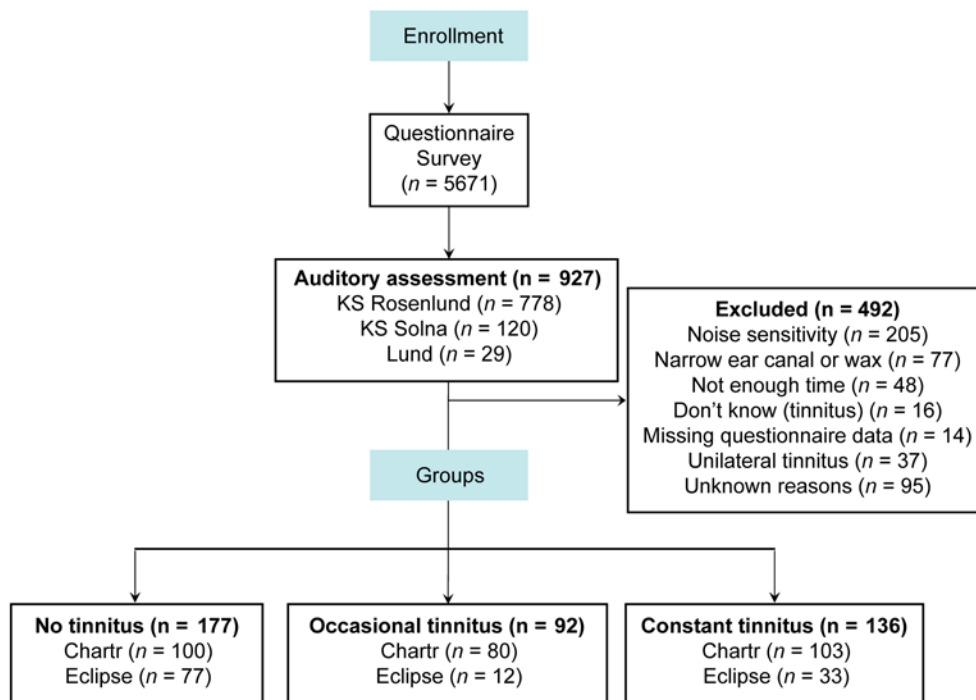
Enrollment

Questionnaire Survey ($n$ = 5671)

**Auditory assessment (n = 927)**
KS Rosenlund ($n$ = 778)
KS Solna ($n$ = 120)
Lund ($n$ = 29)

**Excluded (n = 492)**
Noise sensitivity ($n$ = 205)
Narrow ear canal or wax ($n$ = 77)
Not enough time ($n$ = 48)
Don't know (tinnitus) ($n$ = 16)
Missing questionnaire data ($n$ = 14)
Unilateral tinnitus ($n$ = 37)
Unknown reasons ($n$ = 95)

Groups

**No tinnitus (n = 177)**
Chartr ($n$ = 100)
Eclipse ($n$ = 77)

**Occasional tinnitus (n = 92)**
Chartr ($n$ = 80)
Eclipse ($n$ = 12)

**Constant tinnitus (n = 136)**
Chartr ($n$ = 103)
Eclipse ($n$ = 33)